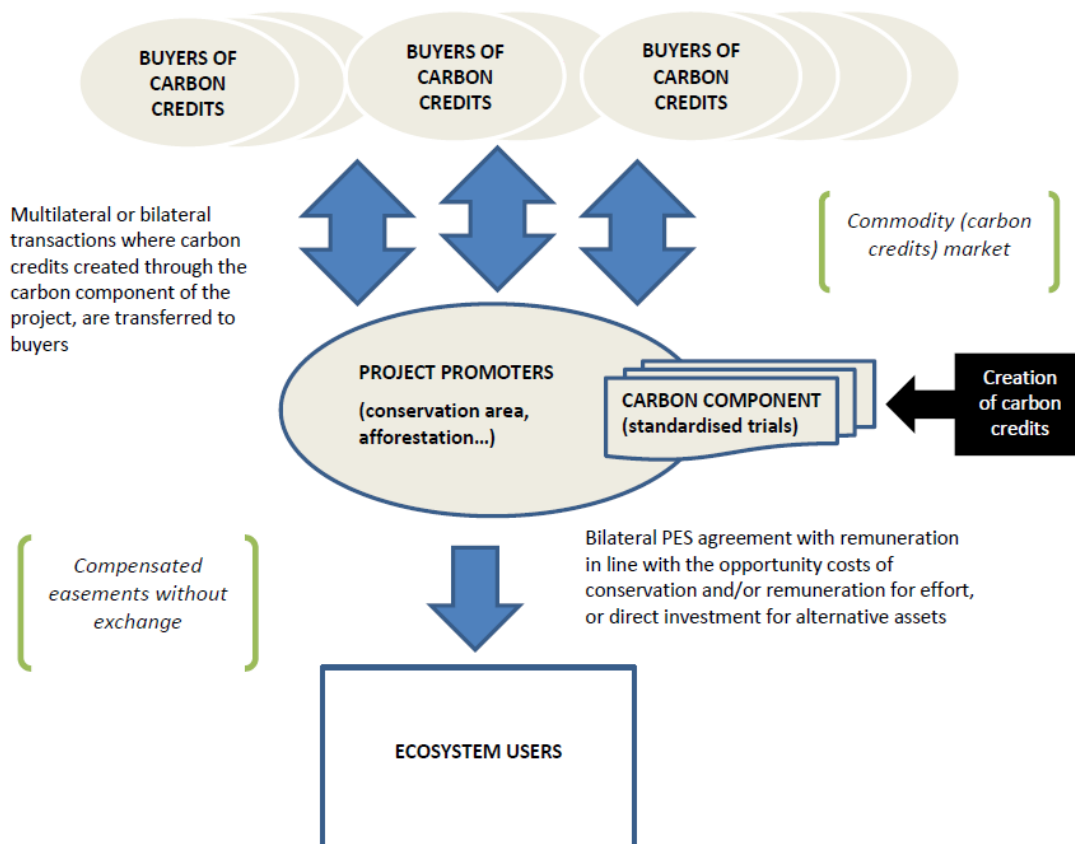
BUYERS OF CARBON CREDITS

BUYERS OF CARBON CREDITS

BUYERS OF CARBON CREDITS

Multilateral or bilateral transactions where carbon credits created through the carbon component of the project, are transferred to buyers

Commodity (carbon credits) market

PROJECT PROMOTERS

(conservation area, afforestation…)

CARBON COMPONENT (standardised trials)

Creation of carbon credits

Compensated easements without exchange

Bilateral PES agreement with remuneration in line with the opportunity costs of conservation and/or remuneration for effort, or direct investment for alternative assets

ECOSYSTEM USERS